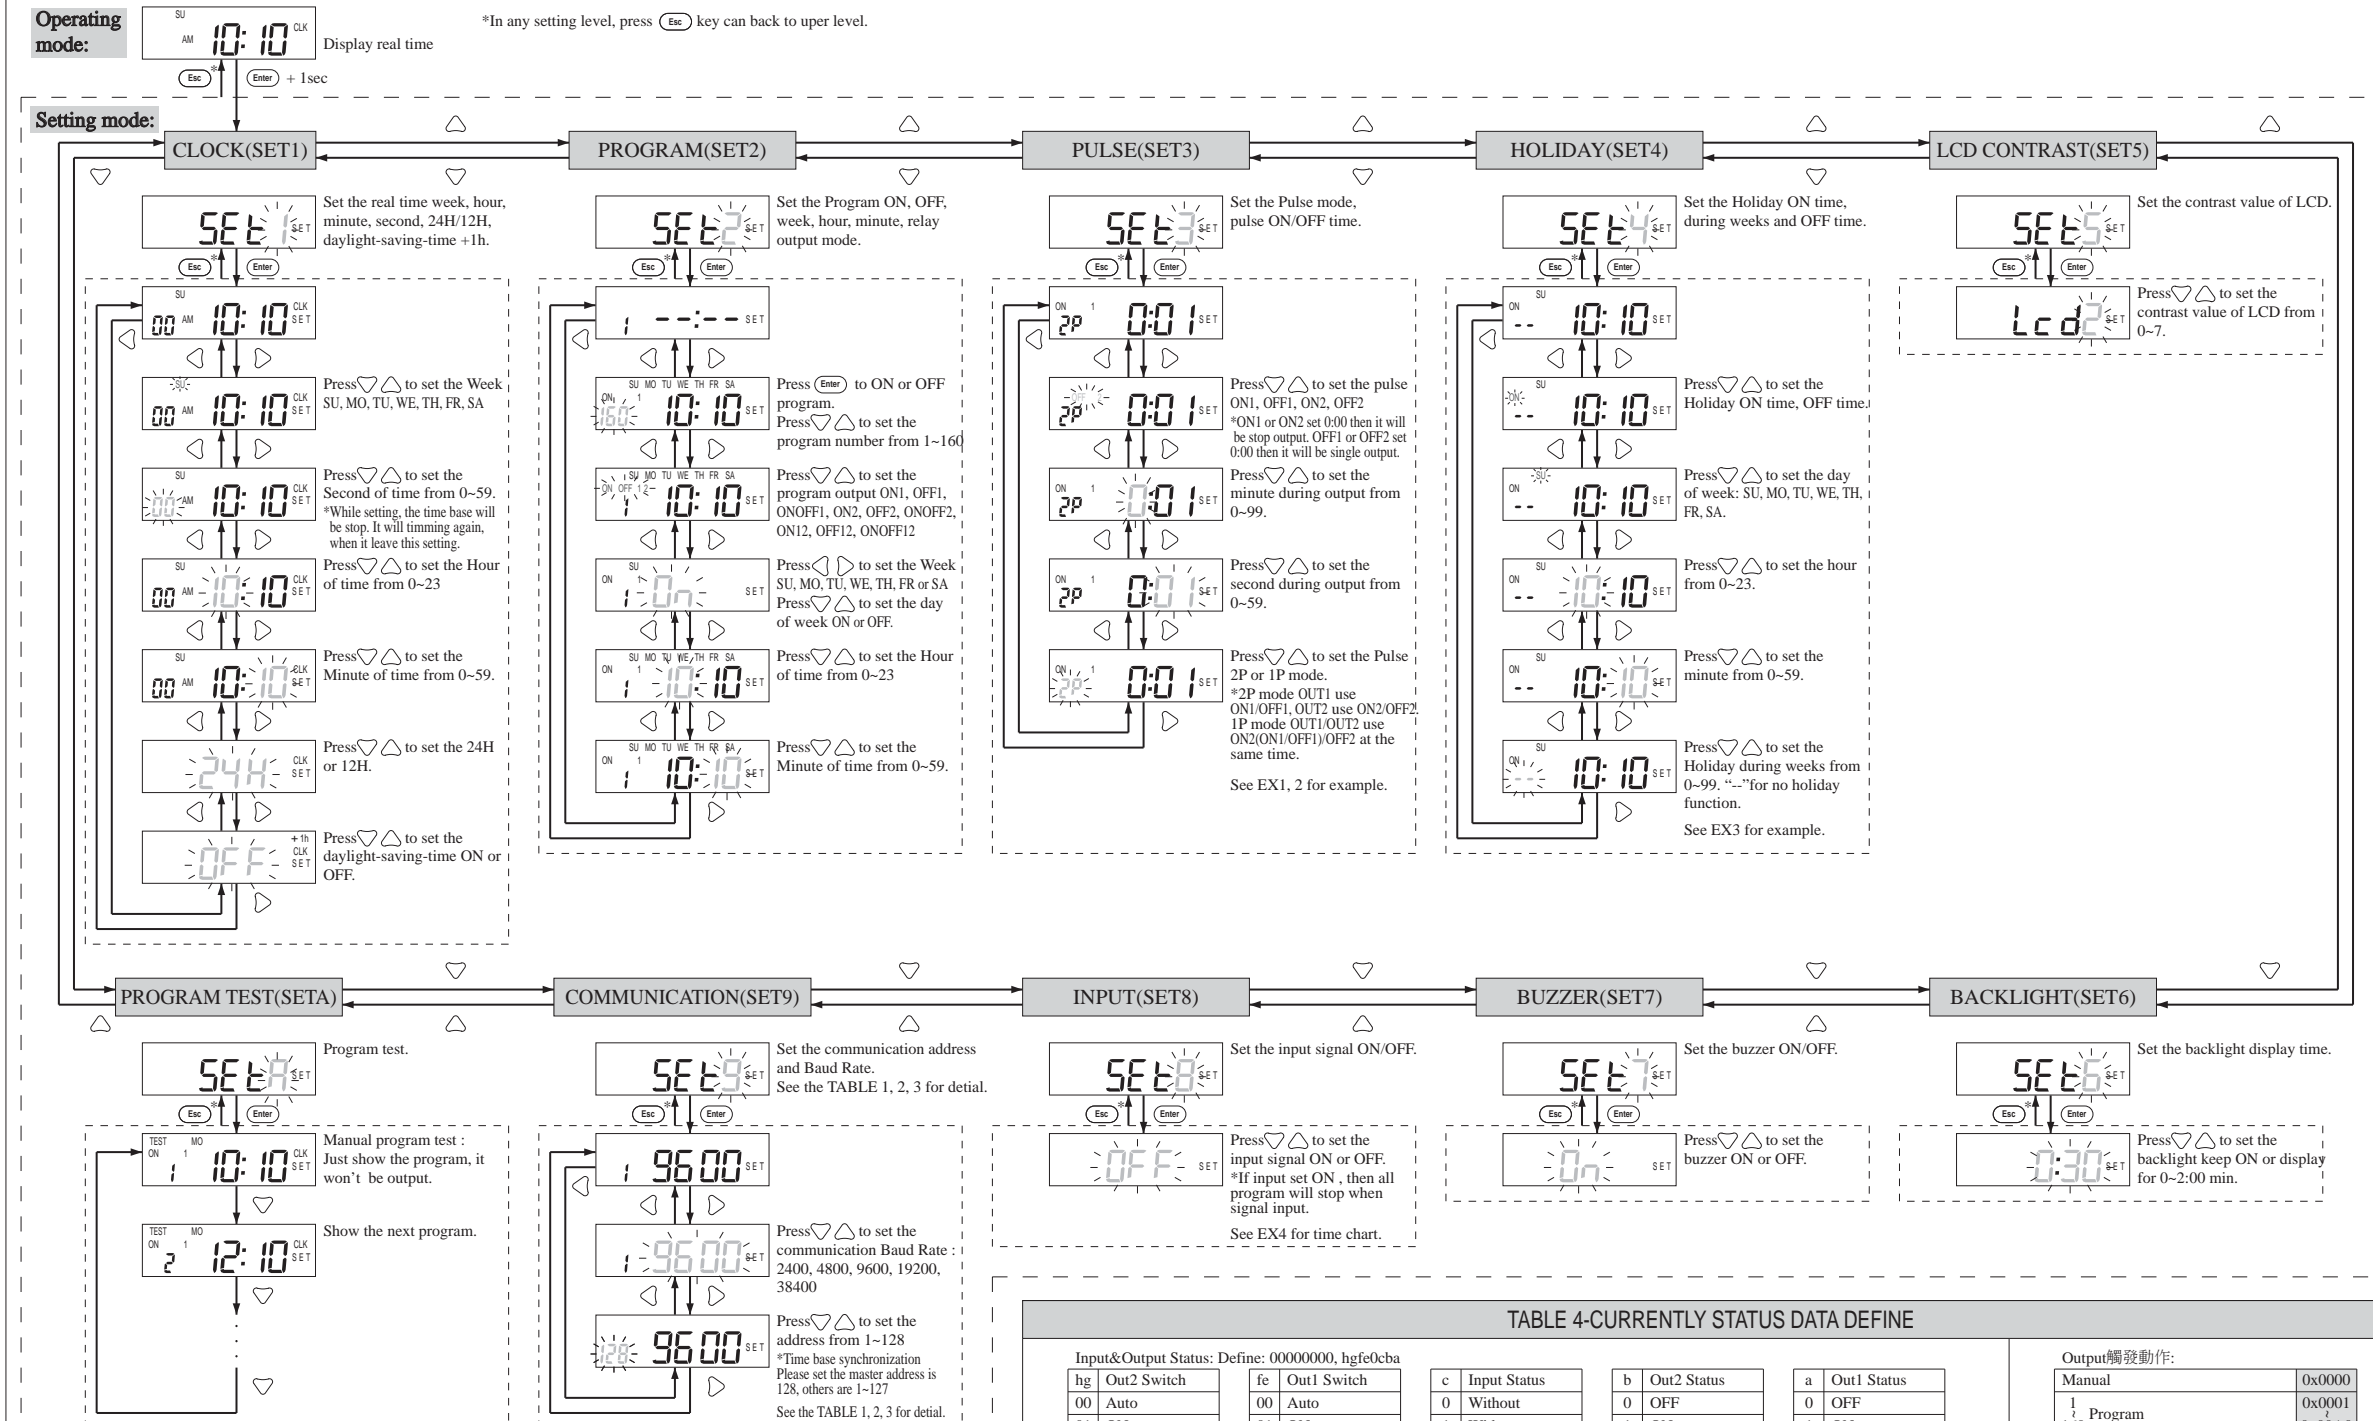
Operating mode:

SU AM 10: 10 CLK Display real time

*In any setting level, press Esc key can back to uper level.

Esc * Enter + 1sec

Setting mode:

CLOCK(SET1)

PROGRAM(SET2)

PULSE(SET3)

HOLIDAY(SET4)

LCD CONTRAST(SET5)

SEt 1 SET Set the real time week, hour, minute, second, 24H/12H, daylight-saving-time +1h.

Esc * Enter

SU 00 AM 10: 10 CLK SET

SU 00 AM 10: 10 CLK SET Press ▽ △ to set the Week SU, MO, TU, WE, TH, FR, SA

SU 00 AM 10: 10 CLK SET Press ▽ △ to set the Second of time from 0~59. *While setting, the time base will be stop. It will timming again, when it leave this setting.

SU 00 AM 10: 10 CLK SET Press ▽ △ to set the Hour of time from 0~23

SU 00 AM 10: 10 CLK SET Press ▽ △ to set the Minute of time from 0~59.

24H CLK SET Press ▽ △ to set the 24H or 12H.

OFF +1h CLK SET Press ▽ △ to set the daylight-saving-time ON or OFF.

SEt 2 SET Set the Program ON, OFF, week, hour, minute, relay output mode.

Esc * Enter

1 --:-- SET

SU MO TU WE TH FR SA ON 1 160 10: 10 SET Press Enter to ON or OFF program. Press ▽ △ to set the program number from 1~160

SU MO TU WE TH FR SA ON OFF 1 2 1 10: 10 SET Press ▽ △ to set the program output ON1, OFF1, ONOFF1, ON2, OFF2, ONOFF2, ON12, OFF12, ONOFF12

ON SU 1 On SET Press ◁ ▷ to set the Week SU, MO, TU, WE, TH, FR or SA Press ▽ △ to set the day of week ON or OFF.

SU MO TU WE TH FR SA ON 1 10: 10 SET Press ▽ △ to set the Hour of time from 0~23

SU MO TU WE TH FR SA ON 1 10: 10 SET Press ▽ △ to set the Minute of time from 0~59.

SEt 3 SET Set the Pulse mode, pulse ON/OFF time.

Esc * Enter

ON 1 2P 0:01 SET

OFF 1 2P 0:01 Press ▽ △ to set the pulse ON1, OFF1, ON2, OFF2 *ON1 or ON2 set 0:00 then it will be stop output. OFF1 or OFF2 set 0:00 then it will be single output.

ON 1 2P 0:01 SET Press ▽ △ to set the minute during output from 0~99.

ON 1 2P 0:01 SET Press ▽ △ to set the second during output from 0~59.

ON 1 2P 0:01 SET Press ▽ △ to set the Pulse 2P or 1P mode. *2P mode OUT1 use ON1/OFF1, OUT2 use ON2/OFF2. 1P mode OUT1/OUT2 use ON2(ON1/OFF1)/OFF2 at the same time.

See EX1, 2 for example.

SEt 4 SET Set the Holiday ON time, during weeks and OFF time.

Esc * Enter

ON SU -- 10: 10 SET

SU ON -- 10: 10 SET Press ▽ △ to set the Holiday ON time, OFF time.

SU ON -- 10: 10 SET Press ▽ △ to set the day of week: SU, MO, TU, WE, TH, FR, SA.

ON SU -- 10: 10 SET Press ▽ △ to set the hour from 0~23.

ON SU -- 10: 10 SET Press ▽ △ to set the minute from 0~59.

SU ON -- 10: 10 SET Press ▽ △ to set the Holiday during weeks from 0~99. "--"for no holiday function.

See EX3 for example.

SEt 5 SET Set the contrast value of LCD.

Esc * Enter

Lcd 2 SET Press ▽ △ to set the contrast value of LCD from 0~7.

PROGRAM TEST(SETA)

COMMUNICATION(SET9)

INPUT(SET8)

BUZZER(SET7)

BACKLIGHT(SET6)

SEt A SET Program test.

Esc * Enter

TEST MO ON 1 1 10: 10 CLK SET Manual program test : Just show the program, it won't be output.

TEST MO ON 1 2 12: 10 CLK SET Show the next program.

SEt 9 SET Set the communication address and Baud Rate. See the TABLE 1, 2, 3 for detial.

Esc * Enter

1 9600 SET

1 9600 SET Press ▽ △ to set the communication Baud Rate : 2400, 4800, 9600, 19200, 38400

128 9600 SET Press ▽ △ to set the address from 1~128 *Time base synchronization Please set the master address is 128, others are 1~127 See the TABLE 1, 2, 3 for detial.

SEt 8 SET Set the input signal ON/OFF.

Esc Enter

OFF SET Press ▽ △ to set the input signal ON or OFF. *If input set ON , then all program will stop when signal input.

See EX4 for time chart.

SEt 7 SET Set the buzzer ON/OFF.

Esc * Enter

On SET Press ▽ △ to set the buzzer ON or OFF.

SEt 6 SET Set the backlight display time.

Esc * Enter

0:30 SET Press ▽ △ to set the backlight keep ON or display for 0~2:00 min.

TABLE 4-CURRENTLY STATUS DATA DEFINE

Input&Output Status: Define: 00000000, hgfe0cba

| hg | Out2 Switch |
|---|---|
| 00 | Auto |

| fe | Out1 Switch |
|---|---|
| 00 | Auto |

| c | Input Status |
|---|---|
| 0 | Without |

| b | Out2 Status |
|---|---|
| 0 | OFF |

| a | Out1 Status |
|---|---|
| 0 | OFF |

Output觸發動作:

| Manual | 0x0000 |
|---|---|
| 1 Program | 0x0001 |